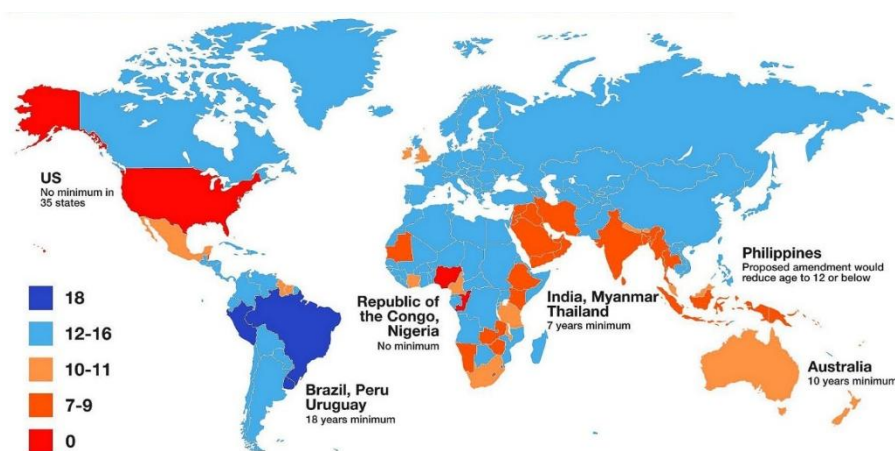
US
No minimum in 35 states

Philippines
Proposed amendment would reduce age to 12 or below

Republic of the Congo, Nigeria
No minimum

India, Myanmar Thailand
7 years minimum

Australia
10 years minimum

Brazil, Peru Uruguay
18 years minimum

18
12-16
10-11
7-9
0